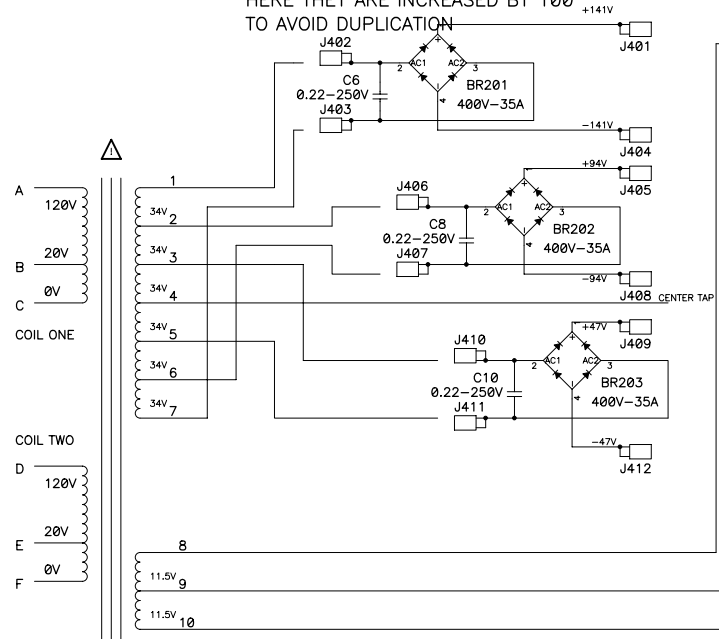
HERE THEY ARE INCREASED BY 100
TO AVOID DUPLICATION
+141V
J401
J402
C6
0.22–250V
J403
AC1
AC2
2
3
4
+
BR201
400V–35A
–141V
J404
1
A
120V
34V 2
20V
B
0V
C
34V 3
34V 4
34V 5
COIL ONE
34V 6
34V 7
+94V
J405
J406
C8
0.22–250V
J407
AC1
AC2
2
3
4
+
BR202
400V–35A
–94V
J408 CENTER TAP
+47V
J409
J410
C10
0.22–250V
J411
AC1
AC2
2
3
4
+
BR203
400V–35A
–47V
J412
COIL TWO
D
120V
20V
E
0V
F
8
11.5V 9
11.5V 10